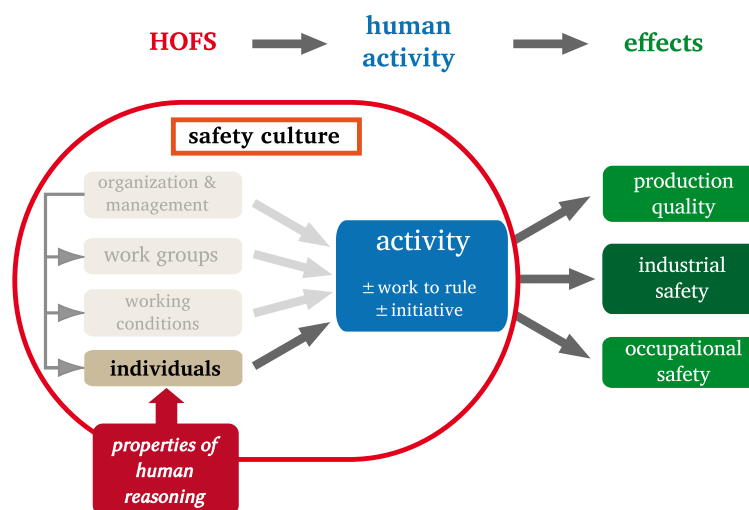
HOFS

human activity

effects

safety culture

organization & management

work groups

working conditions

individuals

properties of human reasoning

activity

± work to rule
± initiative

production quality

industrial safety

occupational safety